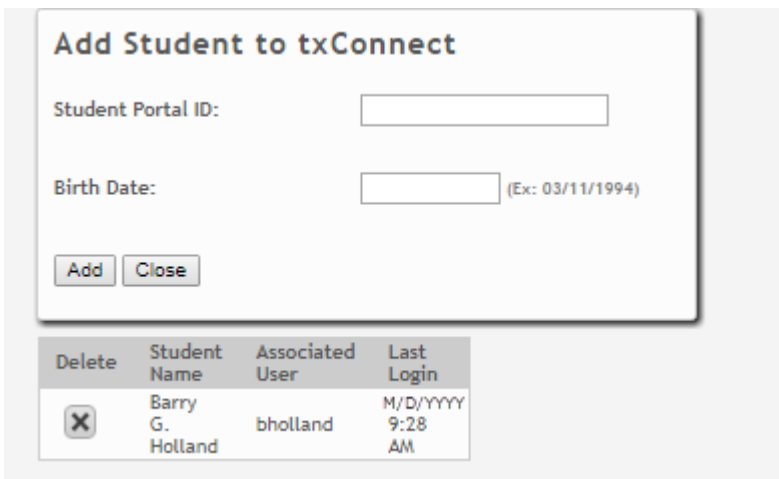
Add Student to txConnect

Student Portal ID:

Birth Date: (Ex: 03/11/1994)

Add Close

| Delete | Student Name | Associated User | Last Login |
|---|---|---|---|
| ✕ | Barry G. Holland | bholland | M/D/YYYY 9:28 AM |